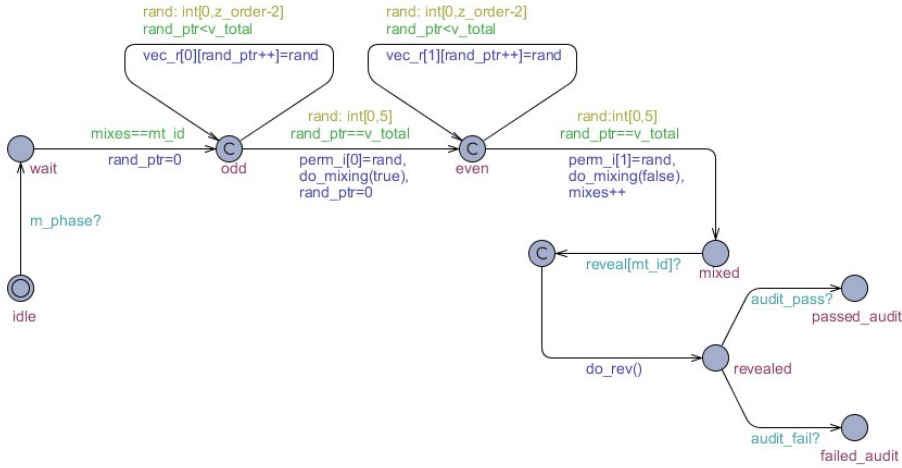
rand: int[0,z_order-2]
rand_ptr<v_total

vec_r[0][rand_ptr++]=rand

rand: int[0,z_order-2]
rand_ptr<v_total

vec_r[1][rand_ptr++]=rand

wait

mixes==mt_id

rand_ptr=0

C

odd

rand: int[0,5]
rand_ptr==v_total

perm_i[0]=rand,
do_mixing(true),
rand_ptr=0

C

even

rand:int[0,5]
rand_ptr==v_total

perm_i[1]=rand,
do_mixing(false),
mixes++

m_phase?

C

reveal[mt_id]?

mixed

audit_pass?

passed_audit

idle

do_rev()

revealed

audit_fail?

failed_audit